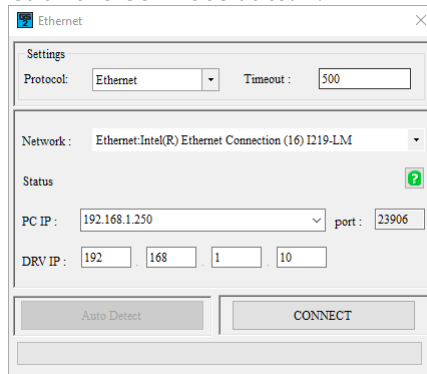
Ethernet

Settings

Protocol: Ethernet

Timeout : 500

Network : Ethernet:Intel(R) Ethernet Connection (16) I219-LM

Status

PC IP : 192.168.1.250

port : 23906

DRV IP : 192 . 168 . 1 . 10

Auto Detect

CONNECT